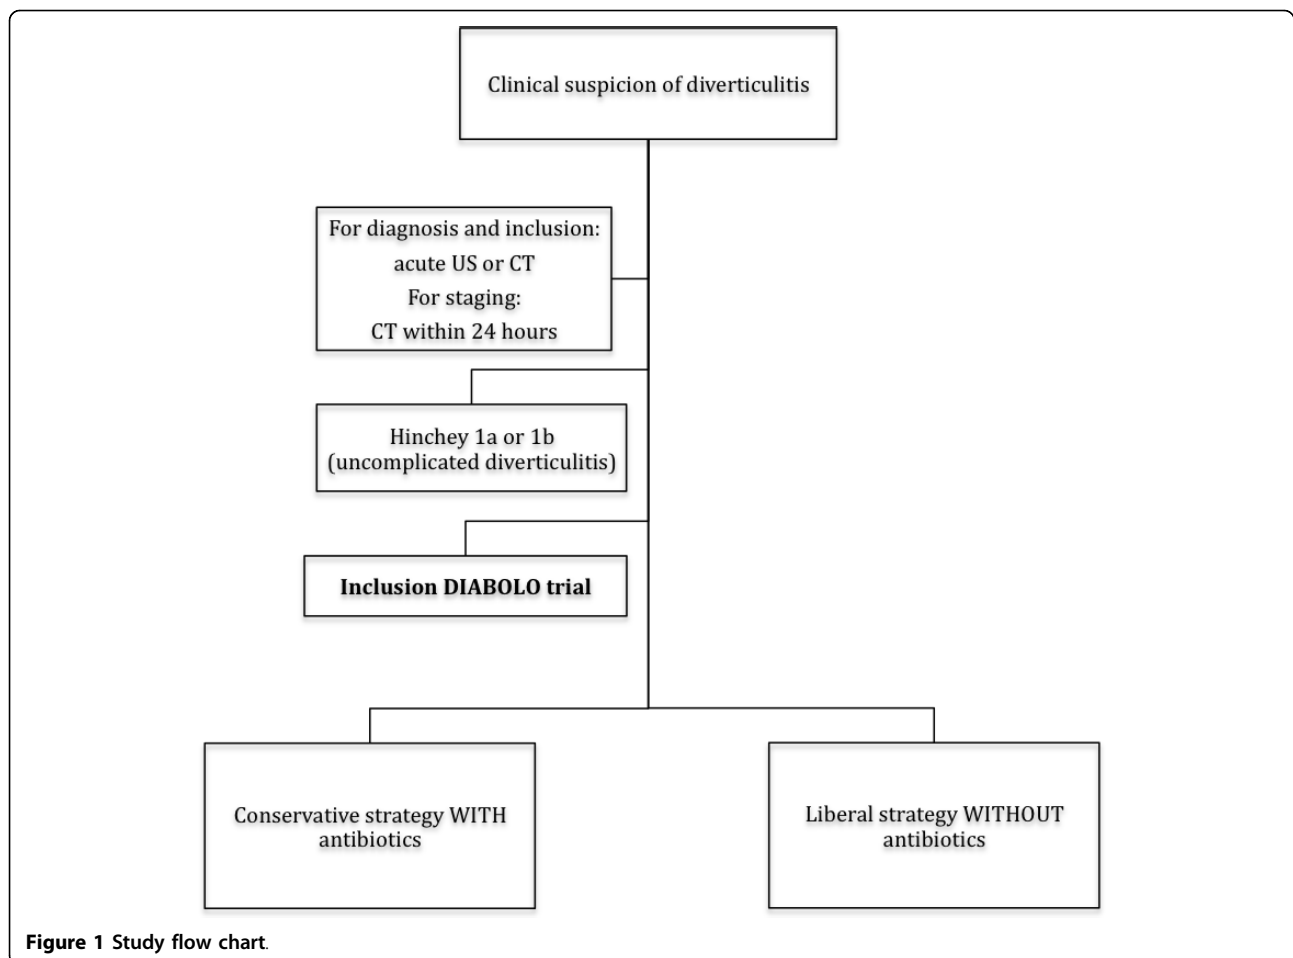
Clinical suspicion of diverticulitis

For diagnosis and inclusion:
acute US or CT
For staging:
CT within 24 hours

Hinchey 1a or 1b
(uncomplicated diverticulitis)

**Inclusion DIABOLO trial**

Conservative strategy WITH antibiotics

Liberal strategy WITHOUT antibiotics

**Figure 1 Study flow chart**.